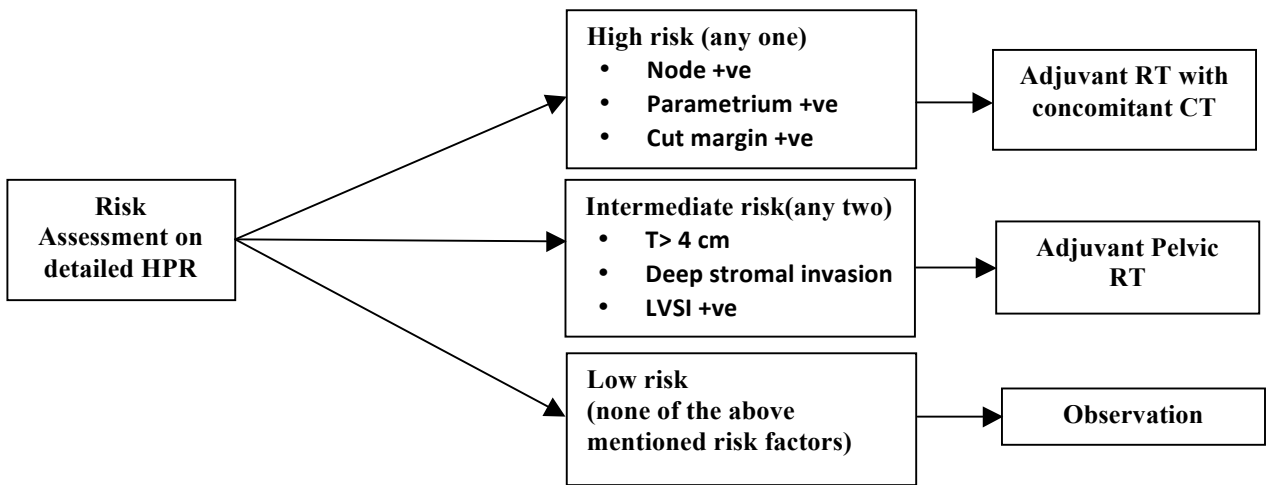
Risk Assessment on detailed HPR

High risk (any one)
• Node +ve
• Parametrium +ve
• Cut margin +ve

Adjuvant RT with concomitant CT

Intermediate risk(any two)
• T> 4 cm
• Deep stromal invasion
• LVSI +ve

Adjuvant Pelvic RT

Low risk (none of the above mentioned risk factors)

Observation